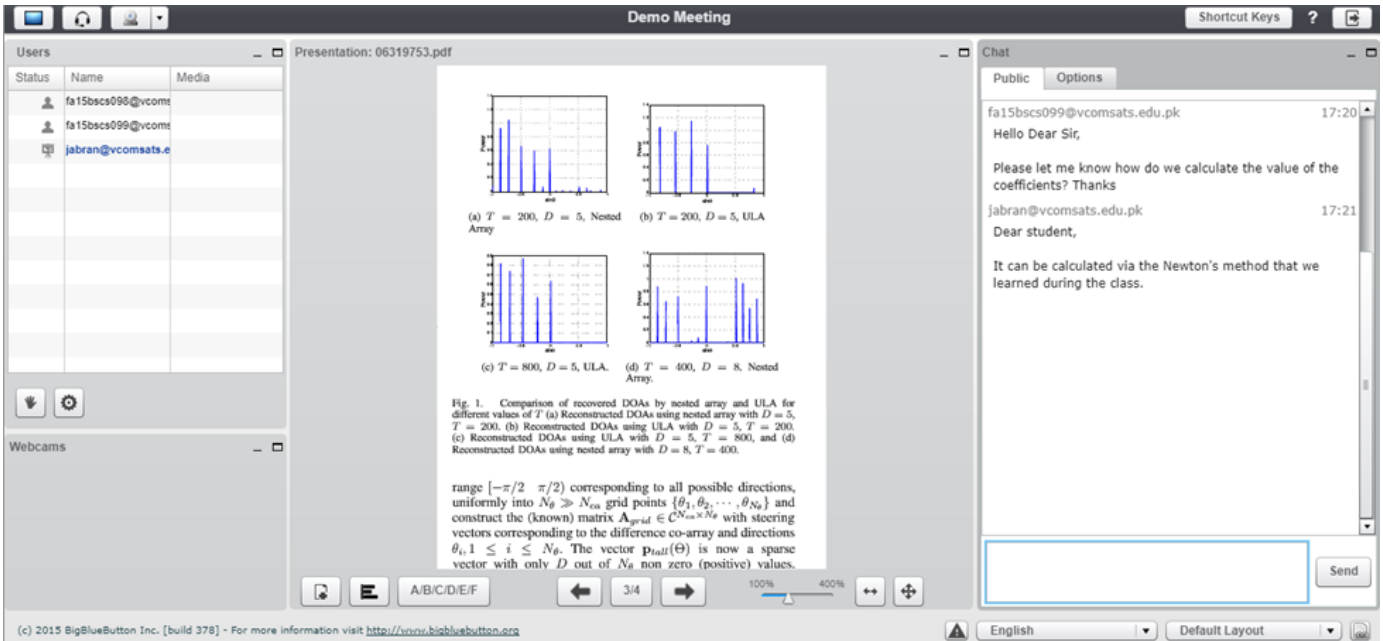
Demo Meeting

Shortcut Keys ?

Users

| Status | Name | Media |
|---|---|---|
| | fa15bscs098@vcoms | |
| | fa15bscs099@vcoms | |
| | jabran@vcomsats.e | |

Webcams

Presentation: 06319753.pdf

(a) $T = 200$, $D = 5$, Nested Array

(b) $T = 200$, $D = 5$, ULA

(c) $T = 800$, $D = 5$, ULA.

(d) $T = 400$, $D = 8$, Nested Array.

Fig. 1. Comparison of recovered DOAs by nested array and ULA for different values of $T$ (a) Reconstructed DOAs using nested array with $D = 5$, $T = 200$. (b) Reconstructed DOAs using ULA with $D = 5$, $T = 200$. (c) Reconstructed DOAs using ULA with $D = 5$, $T = 800$, and (d) Reconstructed DOAs using nested array with $D = 8$, $T = 400$.

range $[-\pi/2 \quad \pi/2)$ corresponding to all possible directions, uniformly into $N_\theta \gg N_{ca}$ grid points $\{\theta_1, \theta_2, \cdots, \theta_{N_\theta}\}$ and construct the (known) matrix $\mathbf{A}_{grid} \in \mathcal{C}^{N_{ca} \times N_\theta}$ with steering vectors corresponding to the difference co-array and directions $\theta_i, 1 \leq i \leq N_\theta$. The vector $\mathbf{p}_{tall}(\Theta)$ is now a sparse vector with only $D$ out of $N_\theta$ non zero (positive) values.

A/B/C/D/E/F 3/4 100% 400%

Chat

Public Options

fa15bscs099@vcomsats.edu.pk 17:20
Hello Dear Sir,

Please let me know how do we calculate the value of the coefficients? Thanks

jabran@vcomsats.edu.pk 17:21
Dear student,

It can be calculated via the Newton's method that we learned during the class.

Send

(c) 2015 BigBlueButton Inc. [build 378] - For more information visit http://www.bigbluebutton.org

English Default Layout